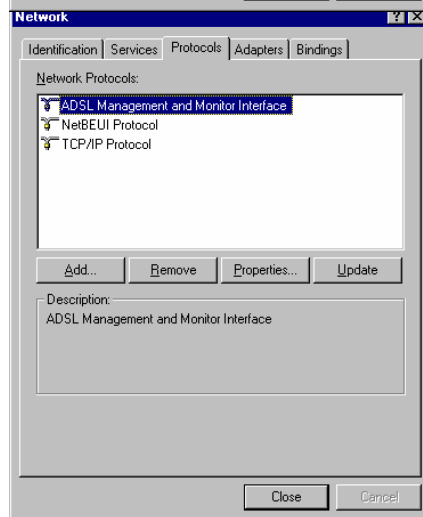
Network

Identification | Services | Protocols | Adapters | Bindings

Network Protocols:

ADSL Management and Monitor Interface
NetBEUI Protocol
TCP/IP Protocol

Add... | Remove | Properties... | Update

Description:
ADSL Management and Monitor Interface

Close | Cancel